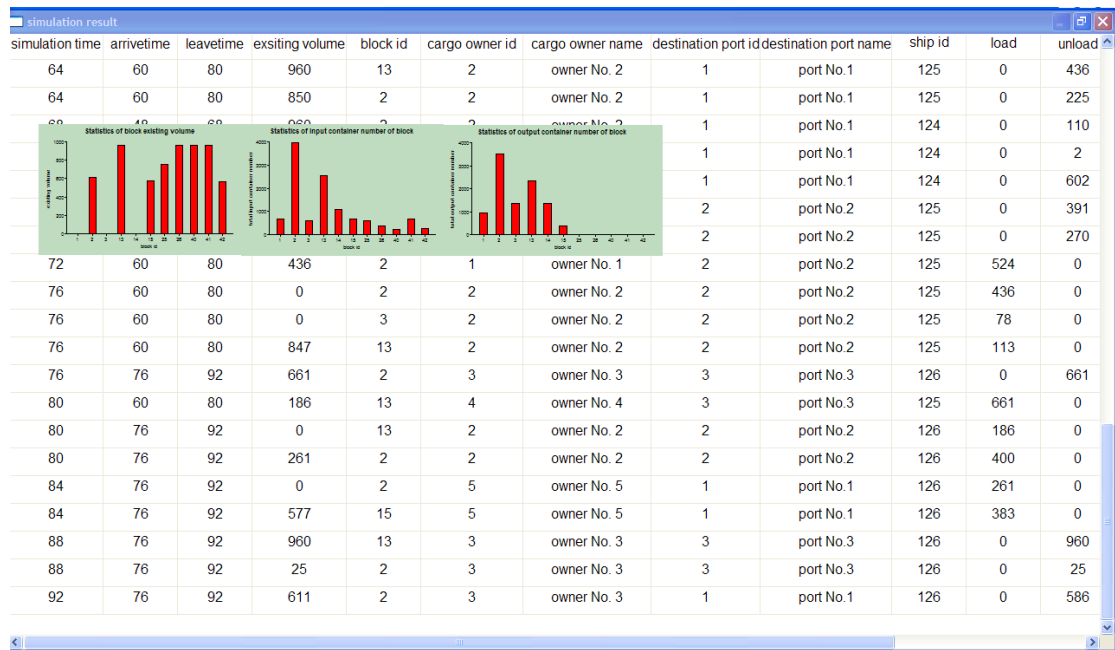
simulation result

| simulation time | arrivetime | leavetime | exsiting volume | block id | cargo owner id | cargo owner name | destination port id | destination port name | ship id | load | unload |
|---|---|---|---|---|---|---|---|---|---|---|---|
| 64 | 60 | 80 | 960 | 13 | 2 | owner No. 2 | 1 | port No.1 | 125 | 0 | 436 |
| 64 | 60 | 80 | 850 | 2 | 2 | owner No. 2 | 1 | port No.1 | 125 | 0 | 225 |
| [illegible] | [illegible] | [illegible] | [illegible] | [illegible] | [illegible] | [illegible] | 1 | port No.1 | 124 | 0 | 110 |
| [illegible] | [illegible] | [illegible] | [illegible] | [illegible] | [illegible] | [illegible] | 1 | port No.1 | 124 | 0 | 2 |
| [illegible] | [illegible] | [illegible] | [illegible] | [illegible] | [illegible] | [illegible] | 1 | port No.1 | 124 | 0 | 602 |
| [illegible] | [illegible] | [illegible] | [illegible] | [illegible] | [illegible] | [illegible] | 2 | port No.2 | 125 | 0 | 391 |
| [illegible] | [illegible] | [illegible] | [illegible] | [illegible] | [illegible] | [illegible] | 2 | port No.2 | 125 | 0 | 270 |
| 72 | 60 | 80 | 436 | 2 | 1 | owner No. 1 | 2 | port No.2 | 125 | 524 | 0 |
| 76 | 60 | 80 | 0 | 2 | 2 | owner No. 2 | 2 | port No.2 | 125 | 436 | 0 |
| 76 | 60 | 80 | 0 | 3 | 2 | owner No. 2 | 2 | port No.2 | 125 | 78 | 0 |
| 76 | 60 | 80 | 847 | 13 | 2 | owner No. 2 | 2 | port No.2 | 125 | 113 | 0 |
| 76 | 76 | 92 | 661 | 2 | 3 | owner No. 3 | 3 | port No.3 | 126 | 0 | 661 |
| 80 | 60 | 80 | 186 | 13 | 4 | owner No. 4 | 3 | port No.3 | 125 | 661 | 0 |
| 80 | 76 | 92 | 0 | 13 | 2 | owner No. 2 | 2 | port No.2 | 126 | 186 | 0 |
| 80 | 76 | 92 | 261 | 2 | 2 | owner No. 2 | 2 | port No.2 | 126 | 400 | 0 |
| 84 | 76 | 92 | 0 | 2 | 5 | owner No. 5 | 1 | port No.1 | 126 | 261 | 0 |
| 84 | 76 | 92 | 577 | 15 | 5 | owner No. 5 | 1 | port No.1 | 126 | 383 | 0 |
| 88 | 76 | 92 | 960 | 13 | 3 | owner No. 3 | 3 | port No.3 | 126 | 0 | 960 |
| 88 | 76 | 92 | 25 | 2 | 3 | owner No. 3 | 3 | port No.3 | 126 | 0 | 25 |
| 92 | 76 | 92 | 611 | 2 | 3 | owner No. 3 | 1 | port No.1 | 126 | 0 | 586 |

Statistics of block existing volume
Statistics of input container number of block
Statistics of output container number of block
block id